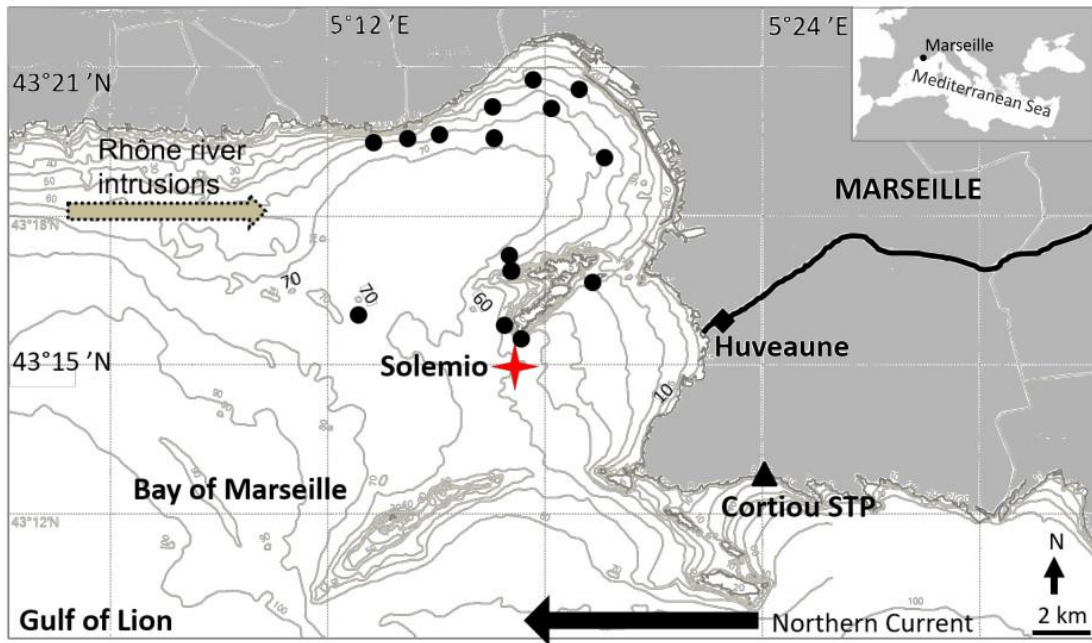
5°12 'E
5°24 'E
43°21 'N
Marseille
Mediterranean Sea
Rhône river intrusions
70
MARSEILLE
43°18'N
70
70
60
Huveaune
43°15 'N
Solemio
10
Bay of Marseille
20
43°12'N
Cortiou STP
Gulf of Lion
Northern Current
N
2 km